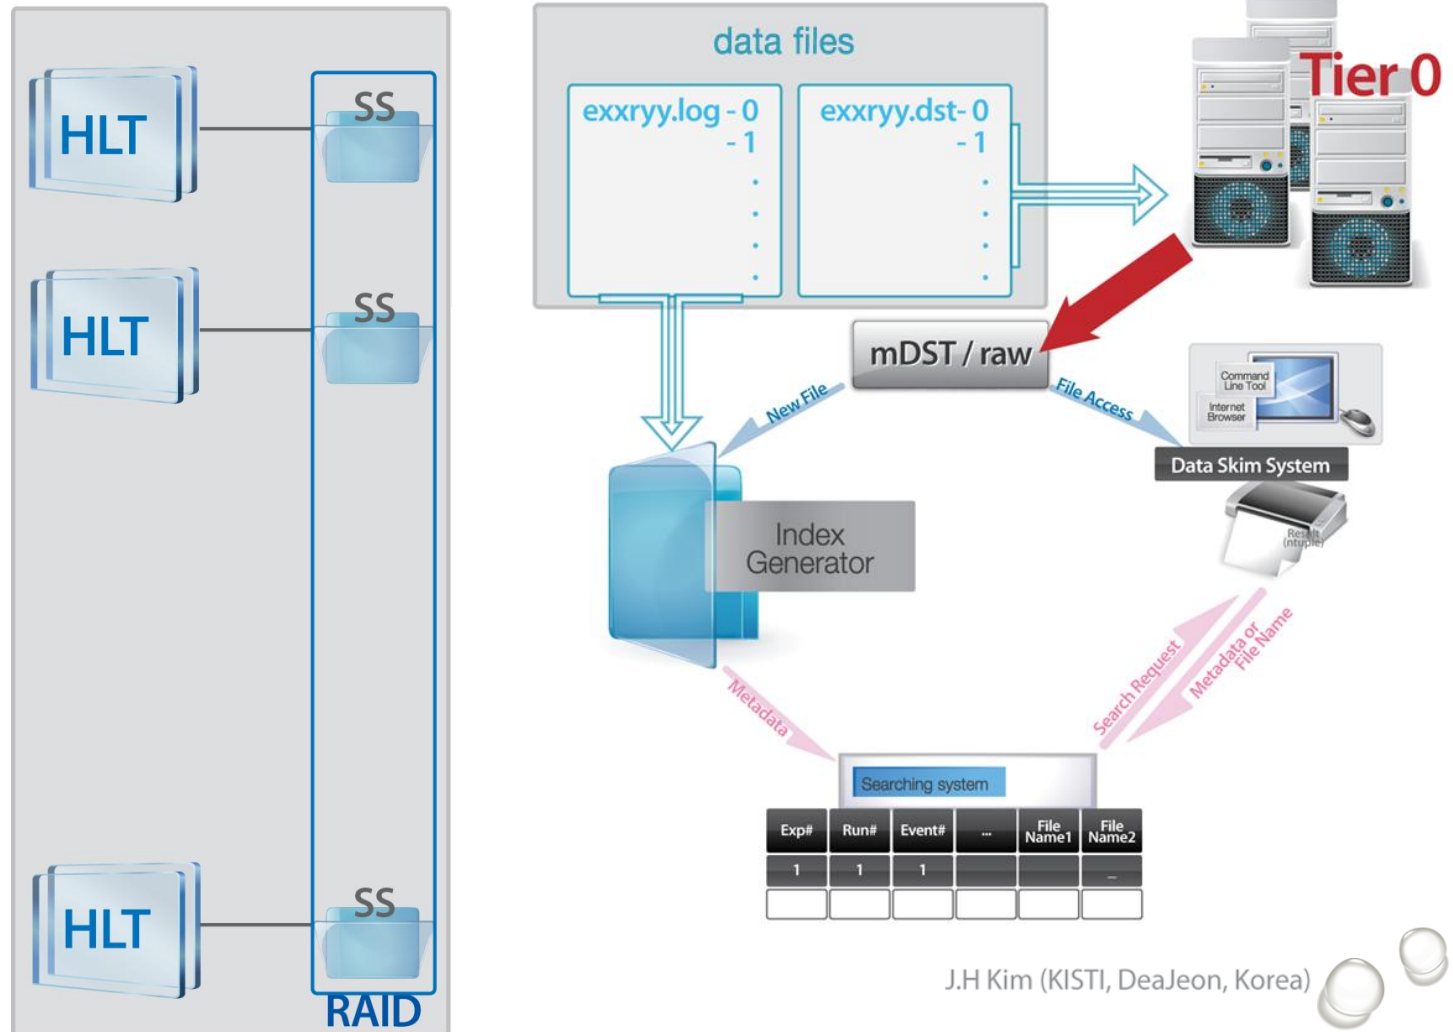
HLT

HLT

HLT

SS

SS

SS

RAID

data files

exxryy.log - 0
- 1
.
.
.
.

exxryy.dst- 0
- 1
.
.
.
.

Tier 0

mDST / raw

New File

File Access

Command Line Tool

Internet Browser

Data Skim System

Result (ntuple)

Index Generator

Metadata

Search Request

Metadata or File Name

Searching system

| Exp# | Run# | Event# | ... | File Name1 | File Name2 |
|---|---|---|---|---|---|
| 1 | 1 | 1 | | | ... |
| | | | | | |

J.H Kim (KISTI, DeaJeon, Korea)